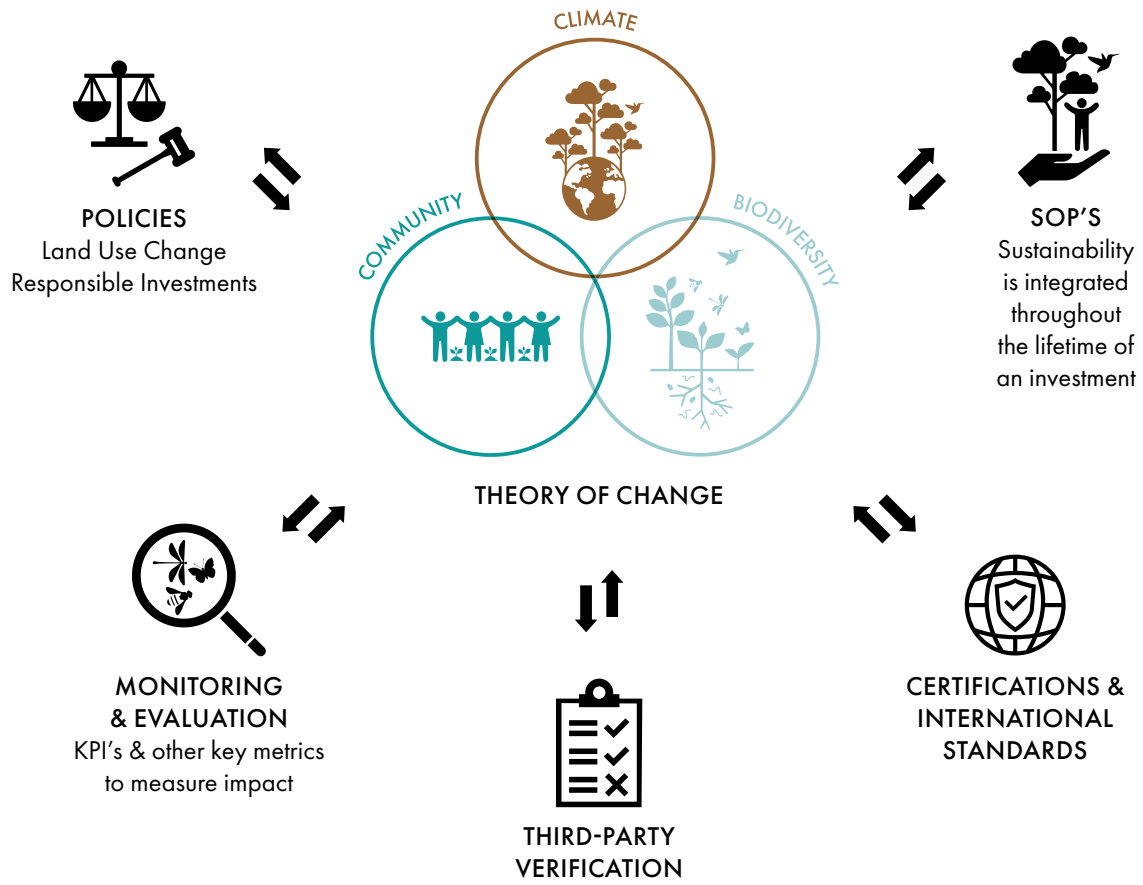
CLIMATE

COMMUNITY

BIODIVERSITY

POLICIES
Land Use Change
Responsible Investments

SOP'S
Sustainability is integrated throughout the lifetime of an investment

THEORY OF CHANGE

MONITORING & EVALUATION
KPI's & other key metrics to measure impact

THIRD-PARTY VERIFICATION

CERTIFICATIONS & INTERNATIONAL STANDARDS